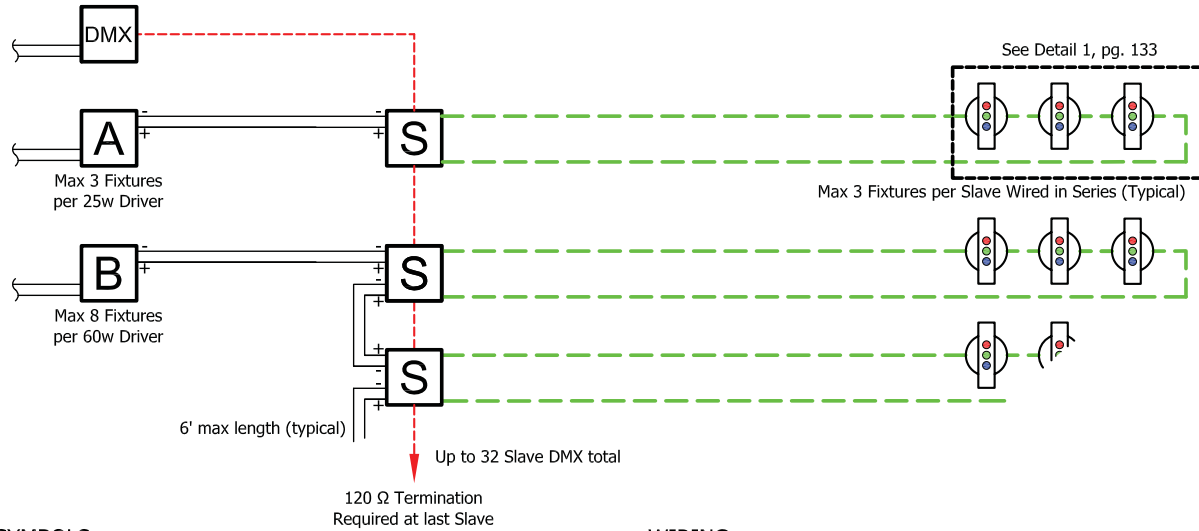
DMX

See Detail 1, pg. 133

A

-

+

-

+

S

Max 3 Fixtures per 25w Driver

Max 3 Fixtures per Slave Wired in Series (Typical)

B

-

+

-

+

S

-

+

Max 8 Fixtures per 60w Driver

-

+

S

-

+

6' max length (typical)

Up to 32 Slave DMX total

120 Ω Termination Required at last Slave

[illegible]

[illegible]